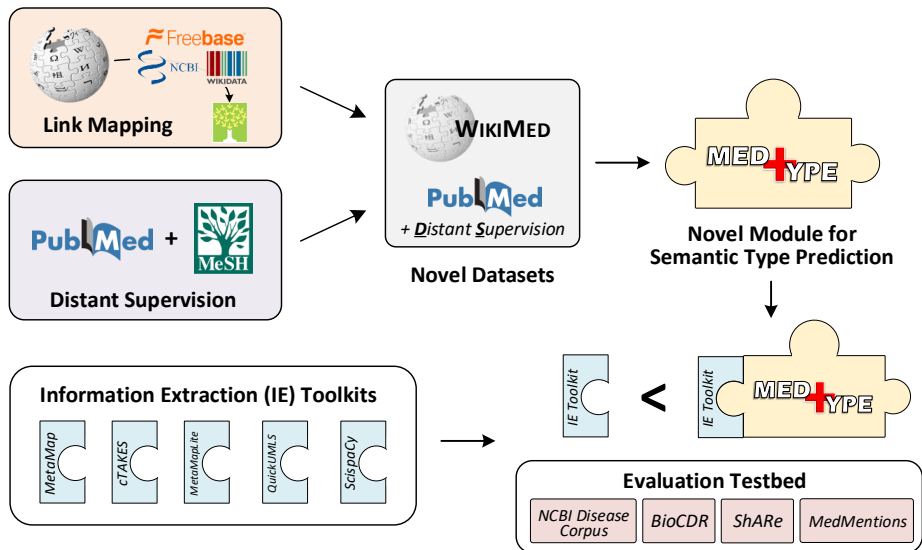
Freebase

NCBI

WIKIDATA

Link Mapping

PubMed + MeSH

Distant Supervision

WikiMed

PubMed

+ Distant Supervision

Novel Datasets

MED TYPE

Novel Module for Semantic Type Prediction

Information Extraction (IE) Toolkits

MetaMap

cTAKES

MetaMapLite

QuickUMLS

ScispaCy

IE Toolkit

<

IE Toolkit

MED TYPE

Evaluation Testbed

NCBI Disease Corpus

BioCDR

ShARe

MedMentions